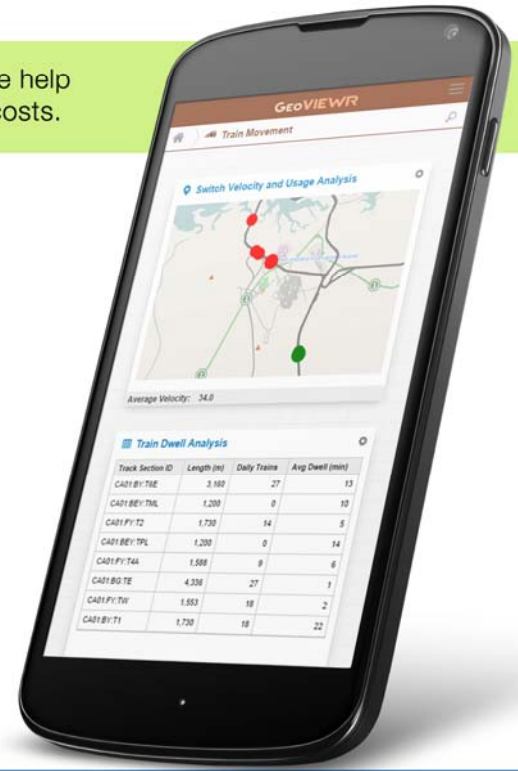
e help
costs.

GeoVIEWR

Train Movement

Switch Velocity and Usage Analysis

Average Velocity: 34.0

Train Dwell Analysis

| Track Section ID | Length (m) | Daily Trains | Avg Dwell (min) |
|---|---|---|---|
| CA01:BY:T8E | 3,160 | 27 | 13 |
| CA01:BEY:TML | 1,200 | 0 | 10 |
| CA01:FY:T2 | 1,730 | 14 | 5 |
| CA01:BEY:TPL | 1,200 | 0 | 14 |
| CA01:FY:T4A | 1,588 | 9 | 6 |
| CA01:BG:TE | 4,336 | 27 | 1 |
| CA01:FY:TW | 1,553 | 18 | 2 |
| CA01:BY:T1 | 1,730 | 18 | 22 |